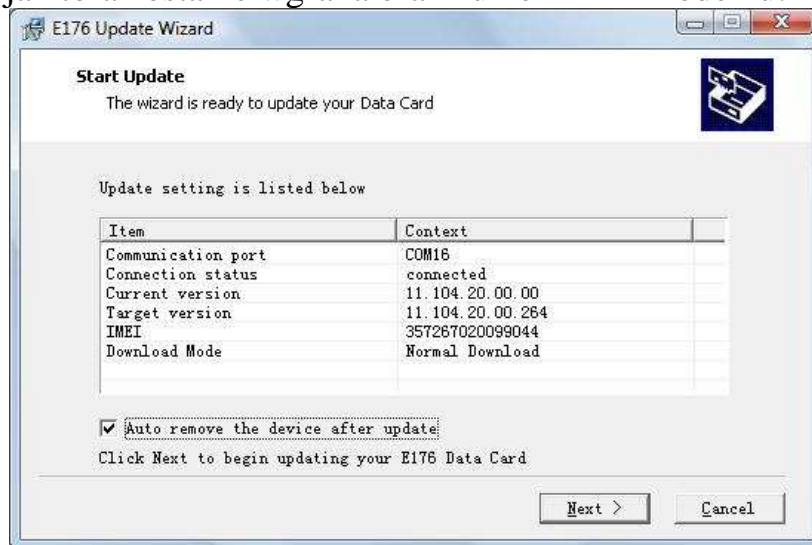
E176 Update Wizard

Start Update

The wizard is ready to update your Data Card

Update setting is listed below

| Item | Context |
|---|---|
| Communication port | COM16 |
| Connection status | connected |
| Current version | 11.104.20.00.00 |
| Target version | 11.104.20.00.264 |
| IMEI | 357267020099044 |
| Download Mode | Normal Download |

Auto remove the device after update

Click Next to begin updating your E176 Data Card

Next >

Cancel